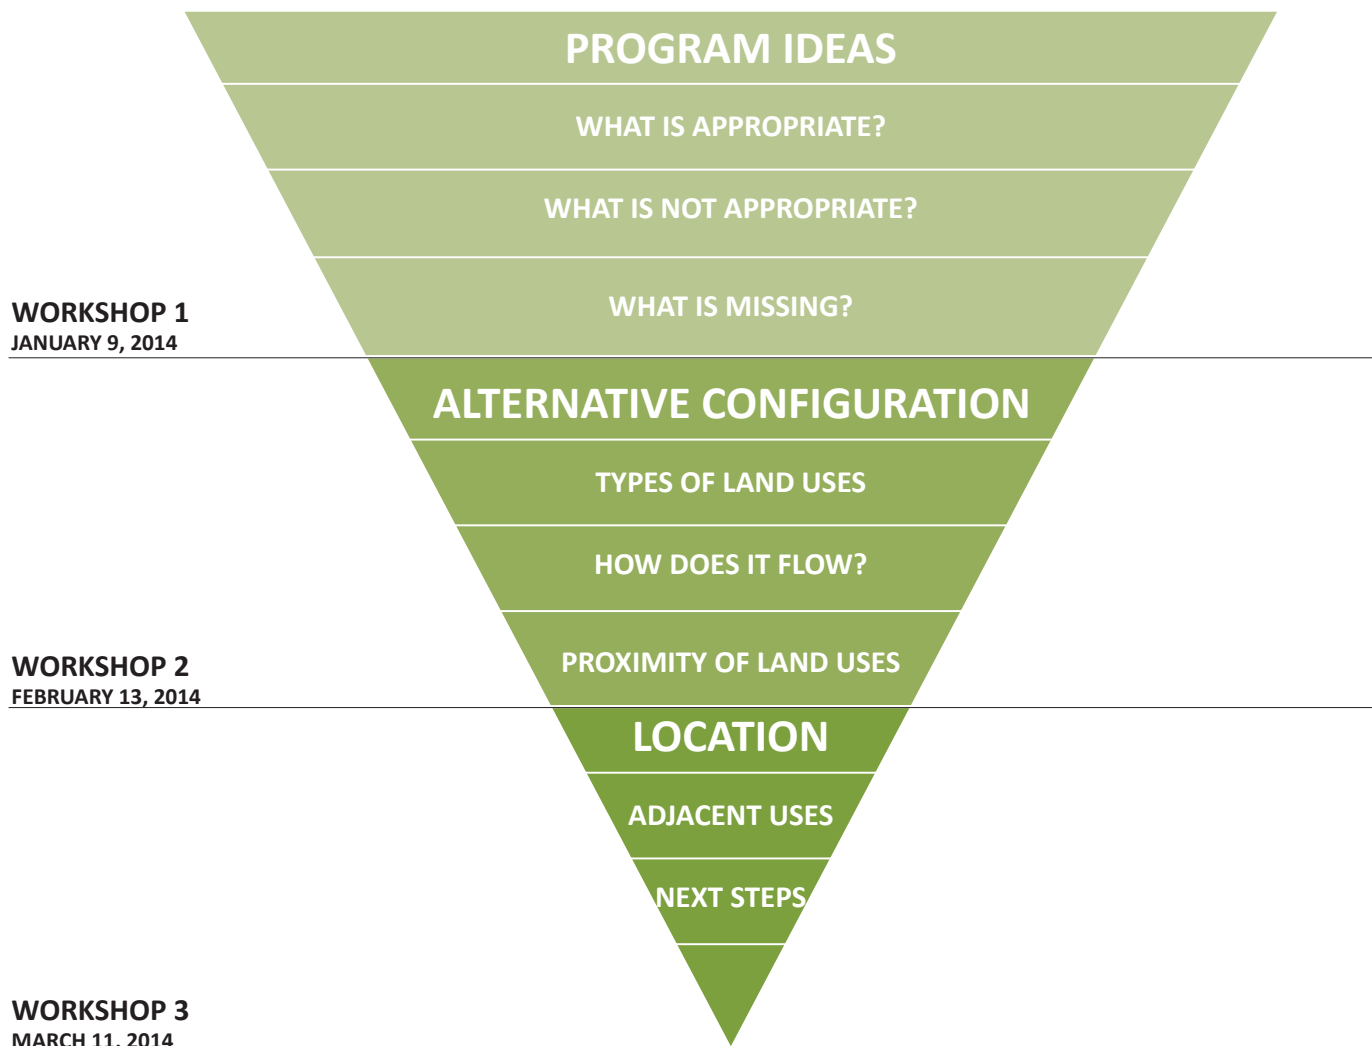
PROGRAM IDEAS
WHAT IS APPROPRIATE?
WHAT IS NOT APPROPRIATE?
WHAT IS MISSING?

WORKSHOP 1
JANUARY 9, 2014

ALTERNATIVE CONFIGURATION
TYPES OF LAND USES
HOW DOES IT FLOW?
PROXIMITY OF LAND USES

WORKSHOP 2
FEBRUARY 13, 2014

LOCATION
ADJACENT USES
NEXT STEPS

WORKSHOP 3
MARCH 11, 2014